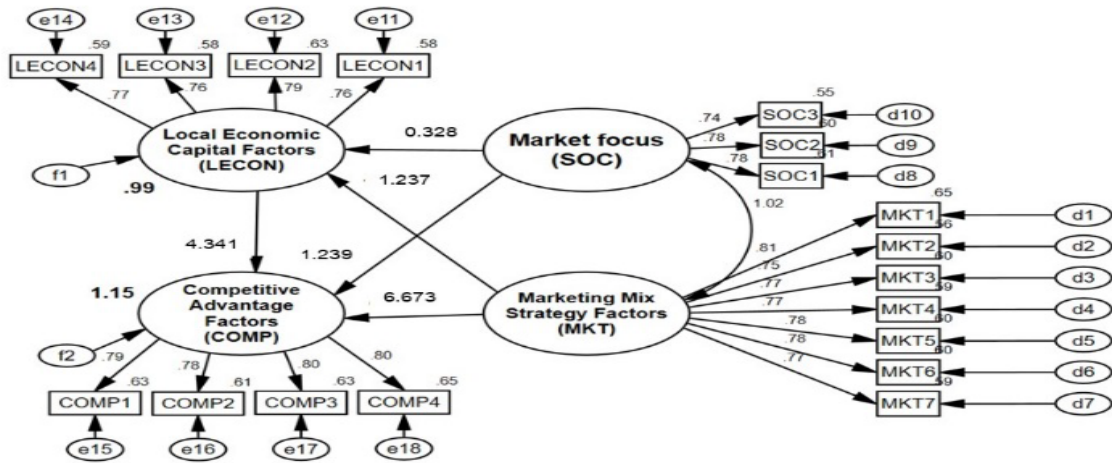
e14 e13 e12 e11

.59 .58 .63 .58

LECON4 LECON3 LECON2 LECON1

.77 .76 .79 .76

Local Economic Capital Factors (LECON)

f1

.99

0.328

Market focus (SOC)

1.237

.74 .78 .78

.55 .60 .61

SOC3 SOC2 SOC1

d10 d9 d8

1.02

4.341

1.239

1.15

Competitive Advantage Factors (COMP)

6.673

Marketing Mix Strategy Factors (MKT)

.81 .75 .77 .77 .78 .78 .77

.65 .56 .60 .59 .60 .60 .59

MKT1 MKT2 MKT3 MKT4 MKT5 MKT6 MKT7

d1 d2 d3 d4 d5 d6 d7

f2

.79 .78 .80 .80

.63 .61 .63 .65

COMP1 COMP2 COMP3 COMP4

e15 e16 e17 e18